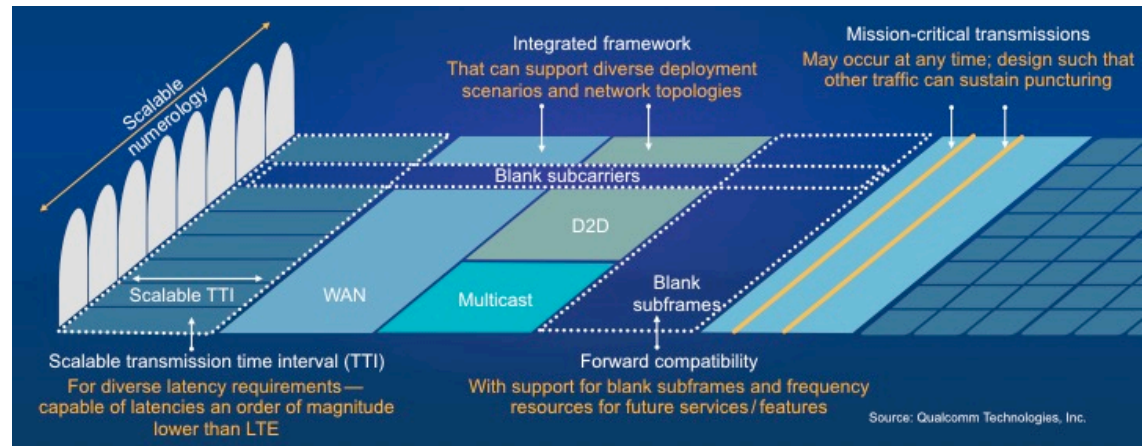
Scalable numerology

Integrated framework
That can support diverse deployment scenarios and network topologies

Mission-critical transmissions
May occur at any time; design such that other traffic can sustain puncturing

Blank subcarriers

D2D

Scalable TTI

WAN

Multicast

Blank subframes

Scalable transmission time interval (TTI)
For diverse latency requirements— capable of latencies an order of magnitude lower than LTE

Forward compatibility
With support for blank subframes and frequency resources for future services/features

Source: Qualcomm Technologies, Inc.